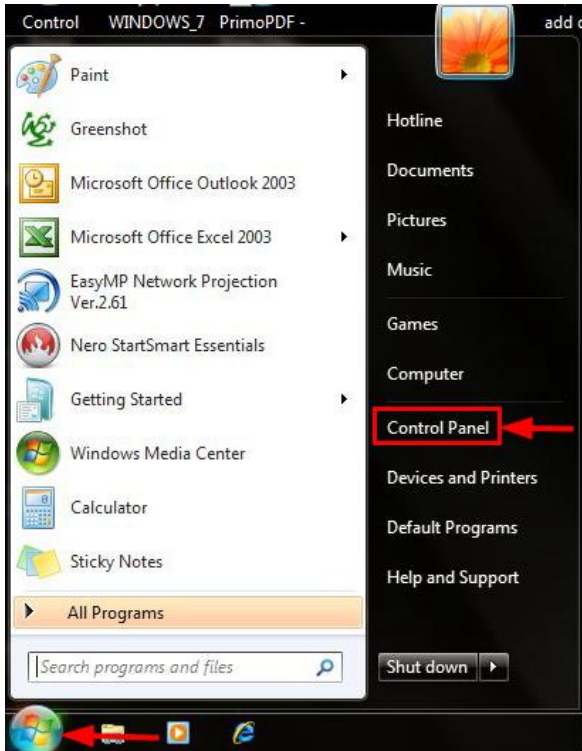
Control WINDOWS_7 PrimoPDF - add c

Paint

Greenshot

Microsoft Office Outlook 2003

Microsoft Office Excel 2003

EasyMP Network Projection Ver.2.61

Nero StartSmart Essentials

Getting Started

Windows Media Center

Calculator

Sticky Notes

All Programs

Search programs and files

Hotline

Documents

Pictures

Music

Games

Computer

Control Panel

Devices and Printers

Default Programs

Help and Support

Shut down